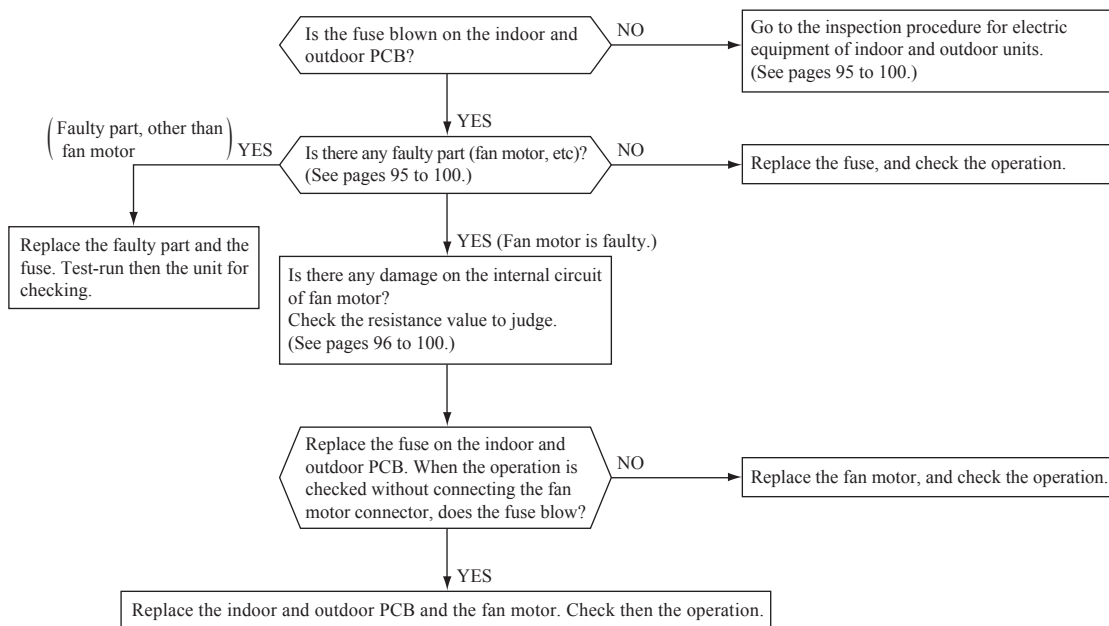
Is the fuse blown on the indoor and outdoor PCB?

NO

Go to the inspection procedure for electric equipment of indoor and outdoor units. (See pages 95 to 100.)

YES

(Faulty part, other than fan motor) YES

Is there any faulty part (fan motor, etc)? (See pages 95 to 100.)

NO

Replace the fuse, and check the operation.

Replace the faulty part and the fuse. Test-run then the unit for checking.

YES (Fan motor is faulty.)

Is there any damage on the internal circuit of fan motor? Check the resistance value to judge. (See pages 96 to 100.)

Replace the fuse on the indoor and outdoor PCB. When the operation is checked without connecting the fan motor connector, does the fuse blow?

NO

Replace the fan motor, and check the operation.

YES

Replace the indoor and outdoor PCB and the fan motor. Check then the operation.